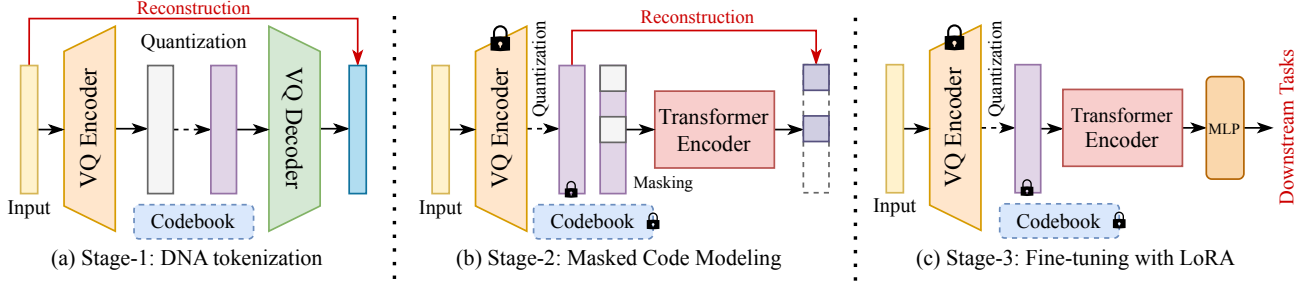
Reconstruction

Quantization

VQ Encoder

VQ Decoder

Input

Codebook

(a) Stage-1: DNA tokenization

Reconstruction

Quantization

VQ Encoder

Transformer Encoder

Masking

Input

Codebook

(b) Stage-2: Masked Code Modeling

Quantization

VQ Encoder

Transformer Encoder

MLP

Downstream Tasks

Input

Codebook

(c) Stage-3: Fine-tuning with LoRA